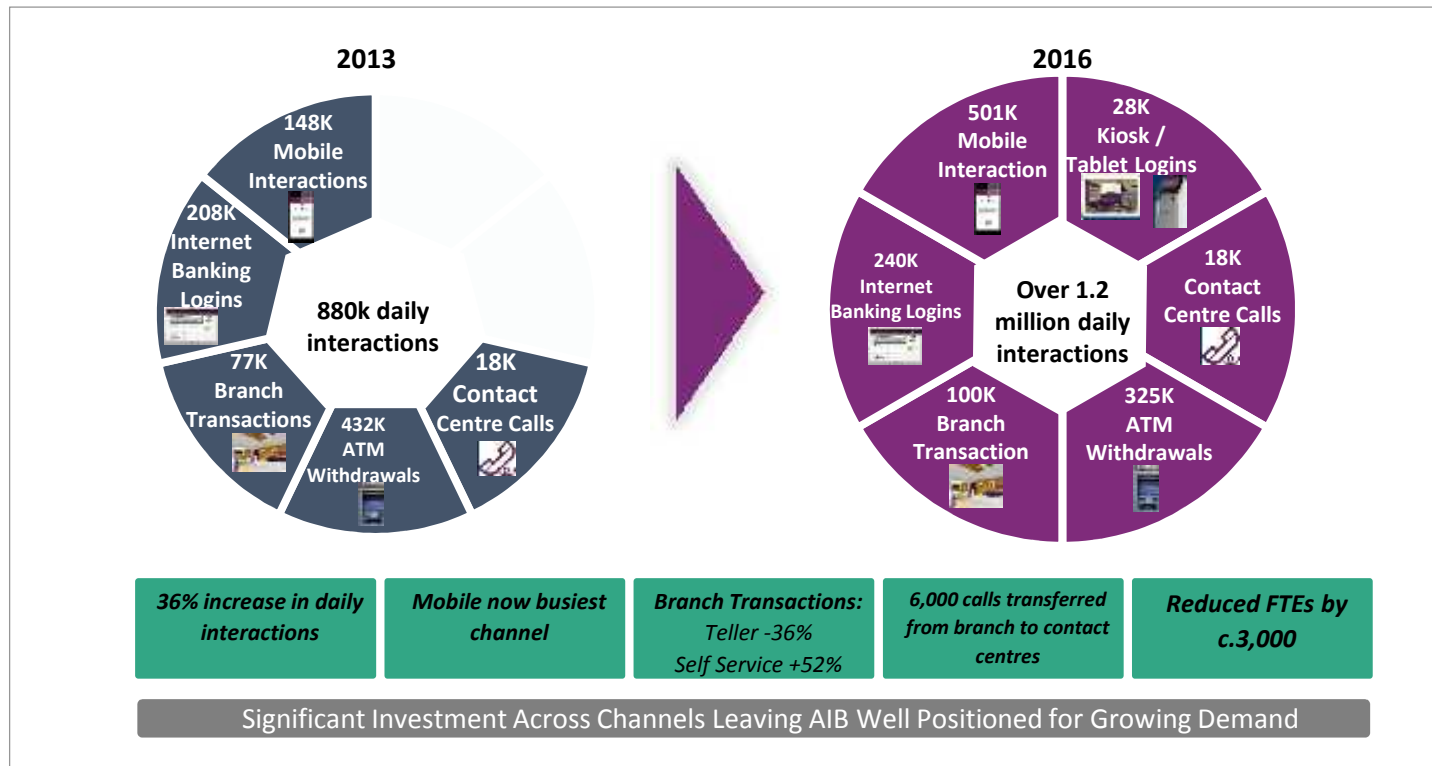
2013

148K Mobile Interactions

208K Internet Banking Logins

880k daily interactions

77K Branch Transactions

432K ATM Withdrawals

18K Contact Centre Calls

2016

501K Mobile Interaction

28K Kiosk / Tablet Logins

240K Internet Banking Logins

Over 1.2 million daily interactions

18K Contact Centre Calls

100K Branch Transaction

325K ATM Withdrawals

36% increase in daily interactions

Mobile now busiest channel

Branch Transactions: Teller -36% Self Service +52%

6,000 calls transferred from branch to contact centres

Reduced FTEs by c.3,000

Significant Investment Across Channels Leaving AIB Well Positioned for Growing Demand